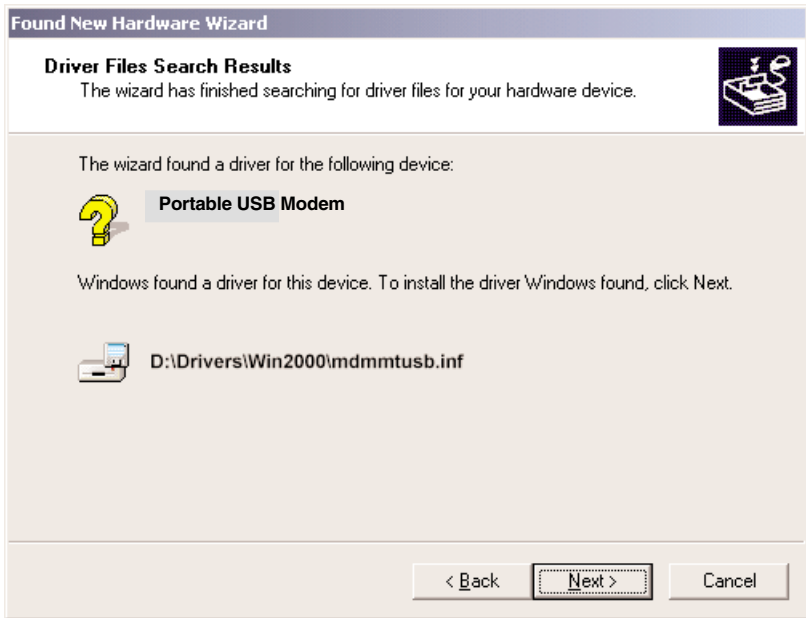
Found New Hardware Wizard

Driver Files Search Results
The wizard has finished searching for driver files for your hardware device.

The wizard found a driver for the following device:

Portable USB Modem

Windows found a driver for this device. To install the driver Windows found, click Next.

D:\Drivers\Win2000\mdmmtusb.inf

< Back
Next >
Cancel